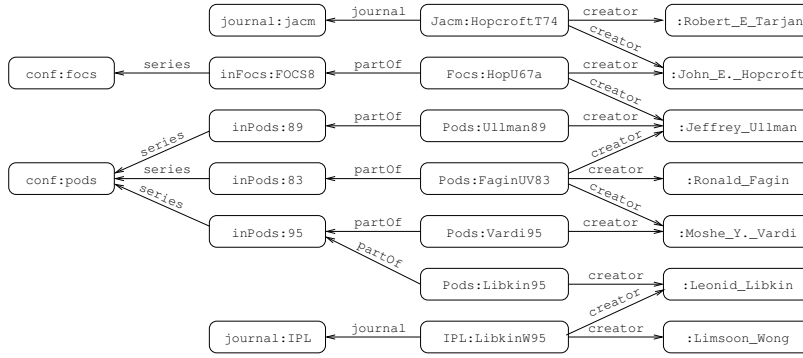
journal:jacm
journal
Jacm:HopcroftT74
creator
:Robert_E_Tarjan
creator
conf:focs
series
inFocs:FOCS8
partOf
Focs:HopU67a
creator
:John_E._Hopcroft
creator
inPods:89
partOf
Pods:Ullman89
creator
:Jeffrey_Ullman
series
creator
conf:pods
series
inPods:83
partOf
Pods:FaginUV83
creator
:Ronald_Fagin
series
creator
inPods:95
partOf
Pods:Vardi95
creator
:Moshe_Y._Vardi
partOf
Pods:Libkin95
creator
:Leonid_Libkin
creator
journal:IPL
journal
IPL:LibkinW95
creator
:Limsoon_Wong